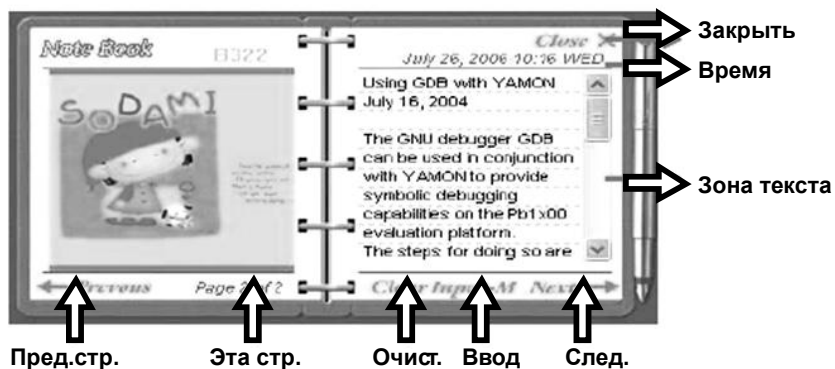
Note Book B322

SoDAMI

Previous Page 2 of 2

Close ✕

July 26, 2006 10:16 WED

Using GDB with YAMON July 16, 2004

The GNU debugger GDB can be used in conjunction with YAMON to provide symbolic debugging capabilities on the Pb1x00 evaluation platform. The steps for doing so are

Clear Input M Next

Закрыть

Время

Зона текста

Пред.стр.

Эта стр.

Очист.

Ввод

След.